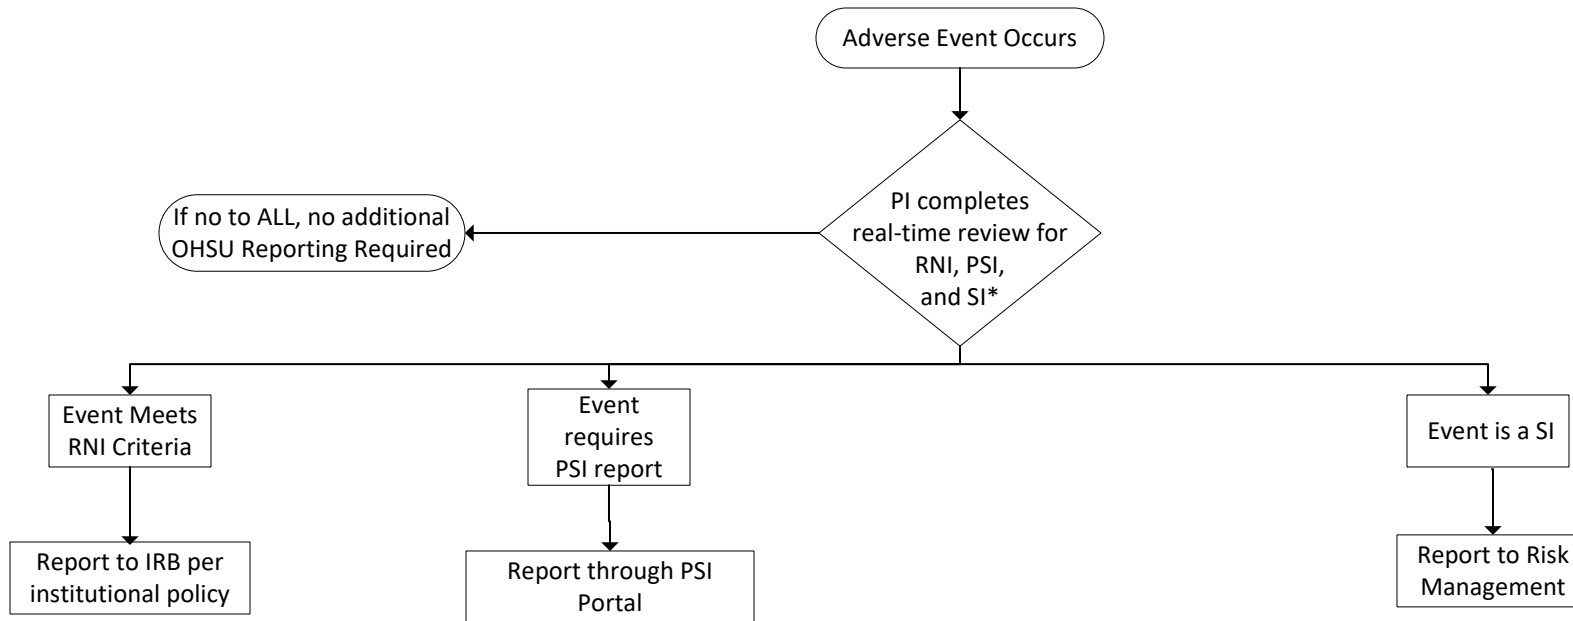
Adverse Event Occurs

PI completes real-time review for RNI, PSI, and SI*

If no to ALL, no additional OHSU Reporting Required

Event Meets RNI Criteria

Event requires PSI report

Event is a SI

Report to IRB per institutional policy

Report through PSI Portal

Report to Risk Management